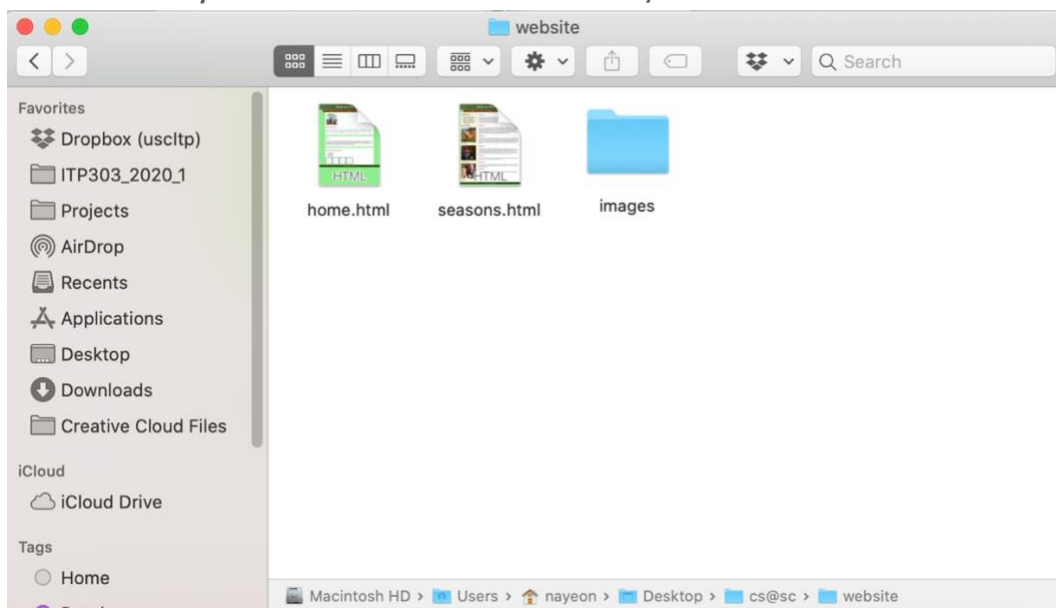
website

Search

Favorites
Dropbox (uscitp)
ITP303_2020_1
Projects
AirDrop
Recents
Applications
Desktop
Downloads
Creative Cloud Files

iCloud
iCloud Drive

Tags
Home

HTML
home.html

HTML
seasons.html

images

Macintosh HD > Users > nayeon > Desktop > cs@sc > website